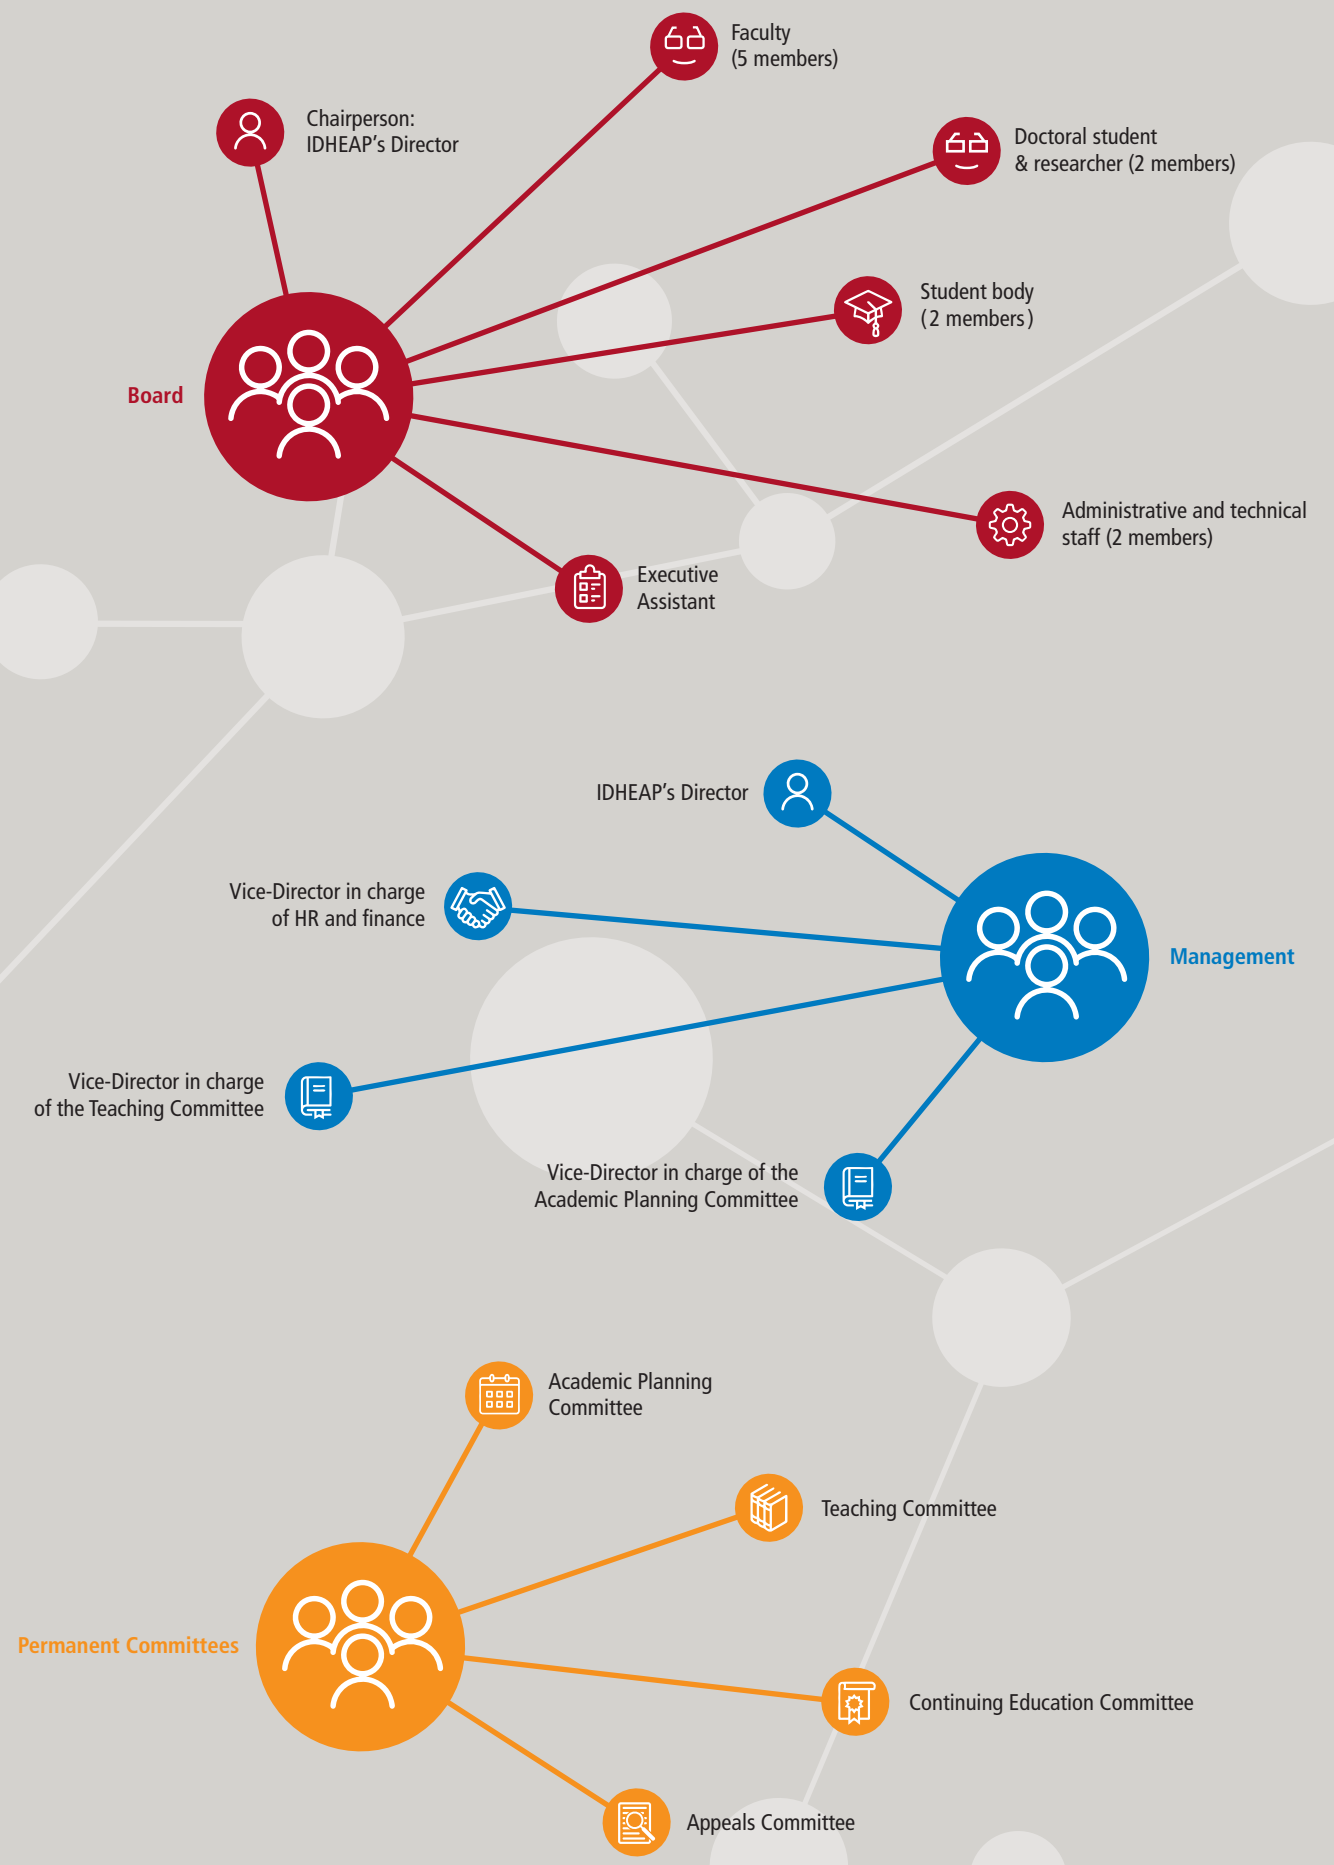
Faculty
(5 members)

Chairperson:
IDHEAP's Director

Doctoral student
& researcher (2 members)

Student body
(2 members)

Board

Administrative and technical
staff (2 members)

Executive
Assistant

IDHEAP's Director

Vice-Director in charge
of HR and finance

Management

Vice-Director in charge
of the Teaching Committee

Vice-Director in charge of the
Academic Planning Committee

Academic Planning
Committee

Teaching Committee

Permanent Committees

Continuing Education Committee

Appeals Committee